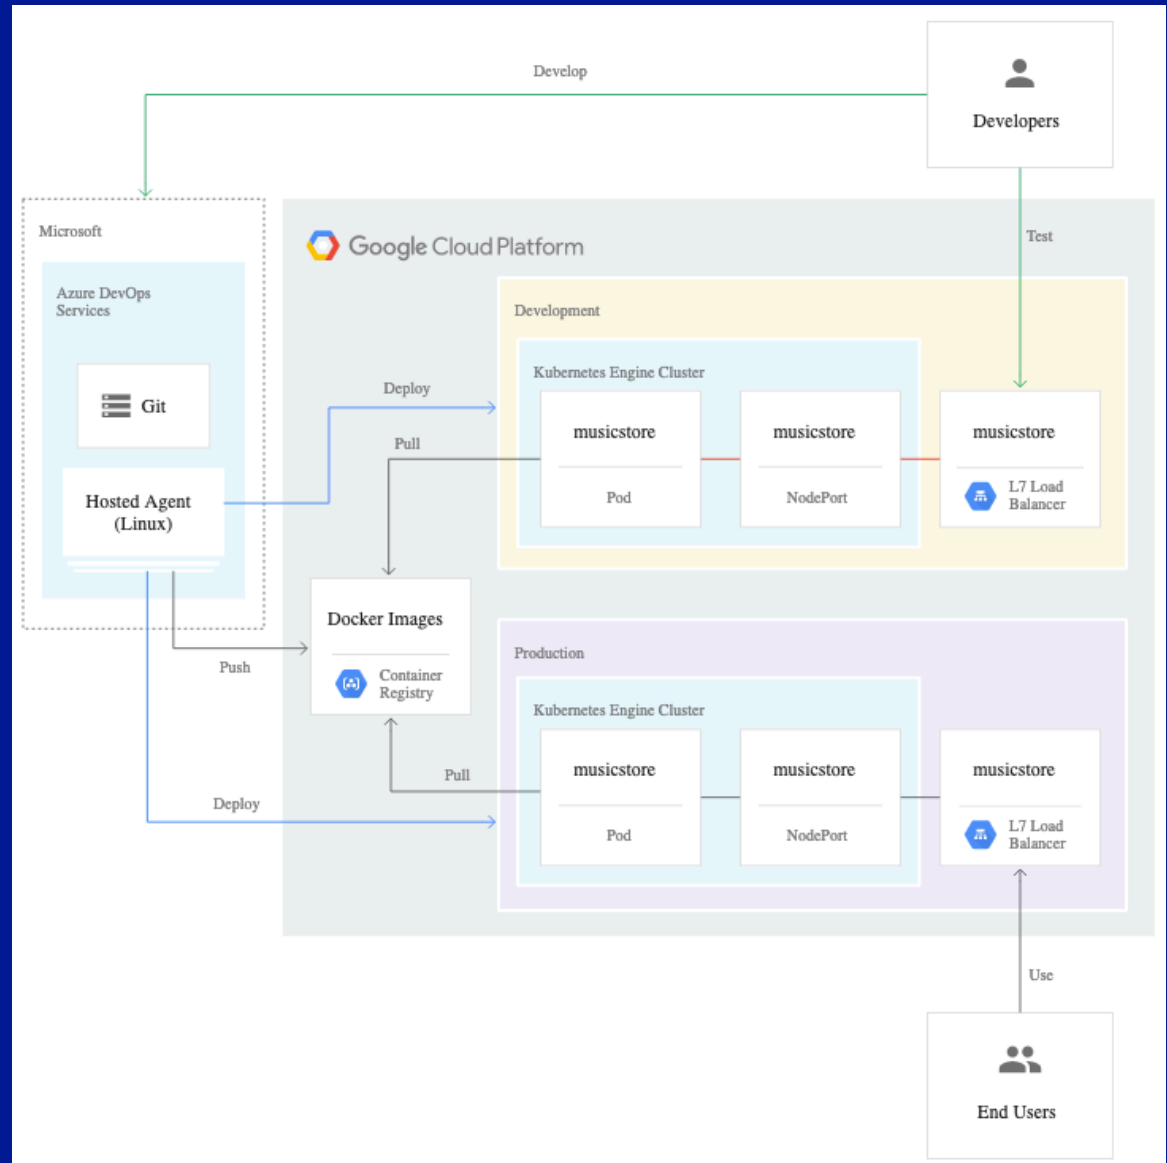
Develop

Developers

Microsoft

Azure DevOps Services

Git

Hosted Agent (Linux)

Google Cloud Platform

Test

Development

Kubernetes Engine Cluster

Deploy

Pull

musicstore

Pod

musicstore

NodePort

musicstore

L7 Load Balancer

Docker Images

Container Registry

Push

Production

Kubernetes Engine Cluster

Pull

Deploy

musicstore

Pod

musicstore

NodePort

musicstore

L7 Load Balancer

Use

End Users